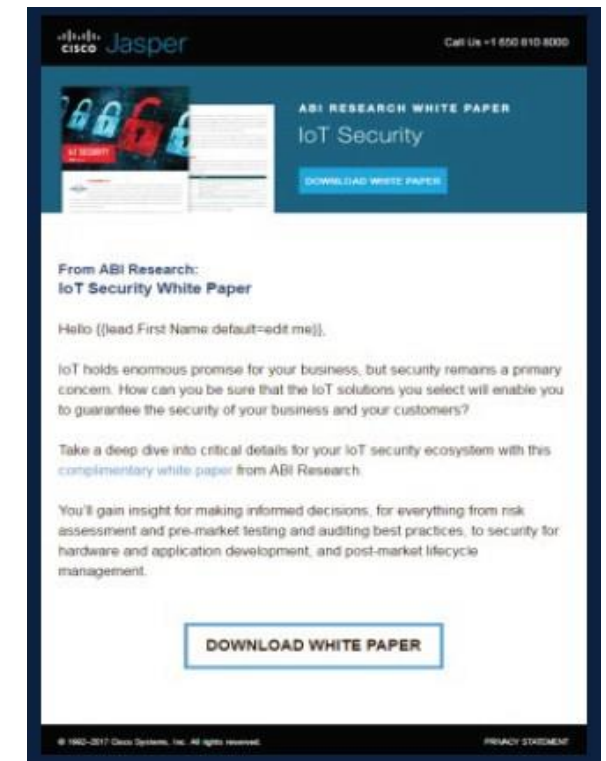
cisco Jasper

Call Us +1 650 810 8000

IoT SECURITY

ABI RESEARCH WHITE PAPER

IoT Security

DOWNLOAD WHITE PAPER

From ABI Research:
IoT Security White Paper

Hello {{lead.First Name default=edit me}},

IoT holds enormous promise for your business, but security remains a primary concern. How can you be sure that the IoT solutions you select will enable you to guarantee the security of your business and your customers?

Take a deep dive into critical details for your IoT security ecosystem with this complimentary white paper from ABI Research.

You'll gain insight for making informed decisions, for everything from risk assessment and pre-market testing and auditing best practices, to security for hardware and application development, and post-market lifecycle management.

DOWNLOAD WHITE PAPER

© 1992-2017 Cisco Systems, Inc. All rights reserved.

PRIVACY STATEMENT